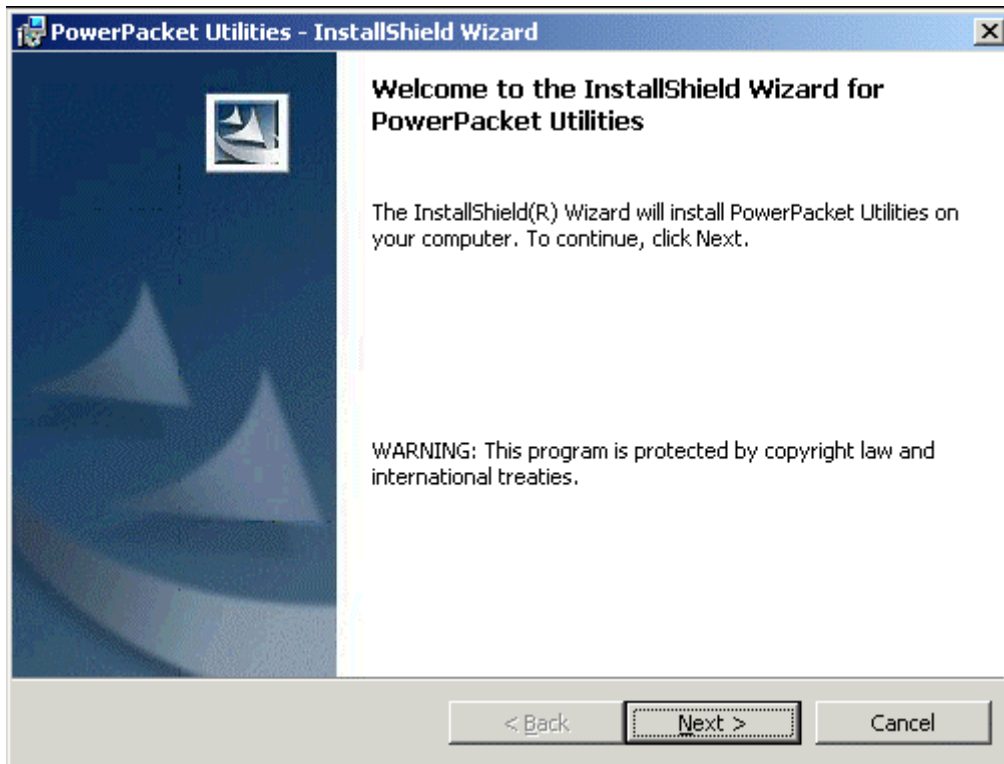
PowerPacket Utilities - InstallShield Wizard

Welcome to the InstallShield Wizard for PowerPacket Utilities

The InstallShield(R) Wizard will install PowerPacket Utilities on your computer. To continue, click Next.

WARNING: This program is protected by copyright law and international treaties.

< Back

Next >

Cancel